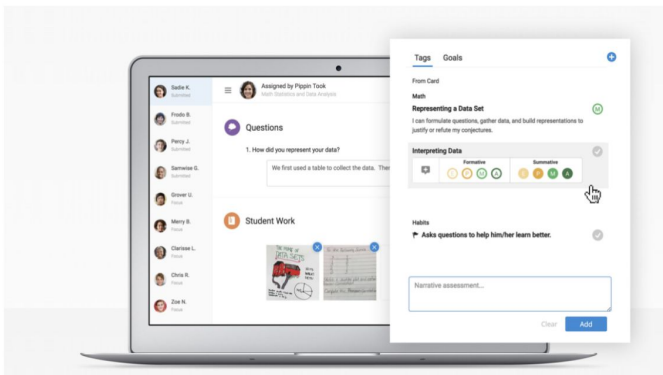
Sadie K.
Submitted
Frodo B.
Submitted
Percy J.
Submitted
Samwise G.
Submitted
Grover U.
Focus
Merry B.
Focus
Clarisse L.
Focus
Chris R.
Focus
Zoe N.
Focus

Assigned by Pippin Took
Math Statistics and Data Analysis

Questions

1. How did you represent your data?

We first used a table to collect the data. Ther

Student Work

Tags Goals

From Card

Math

Representing a Data Set

M

I can formulate questions, gather data, and build representations to justify or refute my conjectures.

Interpreting Data

Formative

Summative

Habits

Asks questions to help him/her learn better.

Narrative assessment...

Clear Add